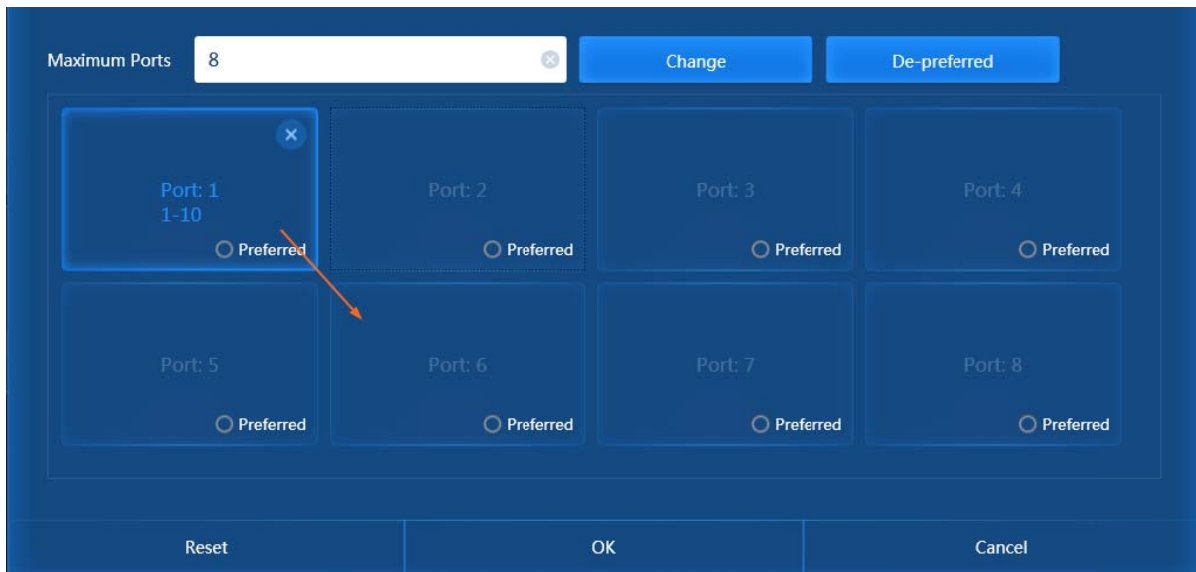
Maximum Ports 8

Change

De-preferred

Port: 1
1-10

Preferred

Port: 2

Preferred

Port: 3

Preferred

Port: 4

Preferred

Port: 5

Preferred

Port: 6

Preferred

Port: 7

Preferred

Port: 8

Preferred

Reset

OK

Cancel